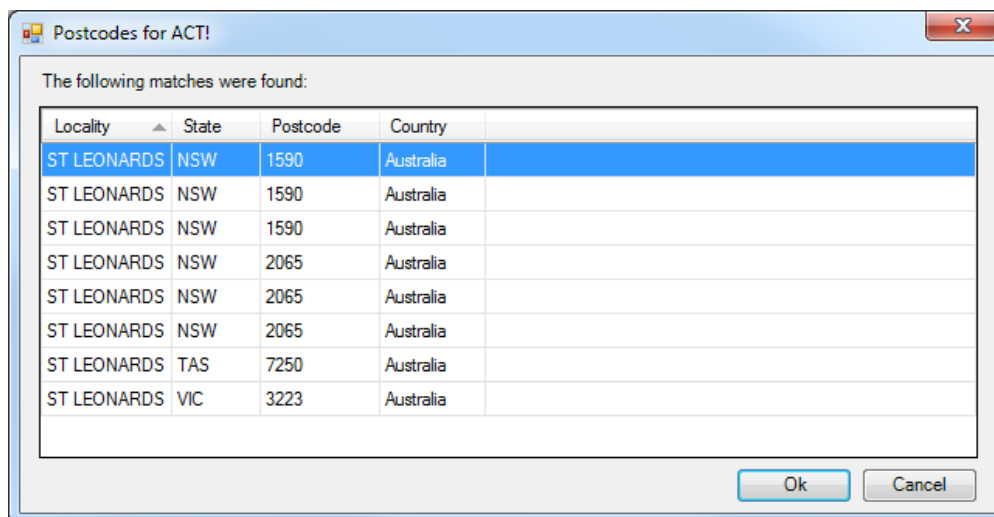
Postcodes for ACT!

The following matches were found:

| Locality | State | Postcode | Country |
|---|---|---|---|
| ST LEONARDS | NSW | 1590 | Australia |
| ST LEONARDS | NSW | 1590 | Australia |
| ST LEONARDS | NSW | 1590 | Australia |
| ST LEONARDS | NSW | 2065 | Australia |
| ST LEONARDS | NSW | 2065 | Australia |
| ST LEONARDS | NSW | 2065 | Australia |
| ST LEONARDS | TAS | 7250 | Australia |
| ST LEONARDS | VIC | 3223 | Australia |

Ok
Cancel